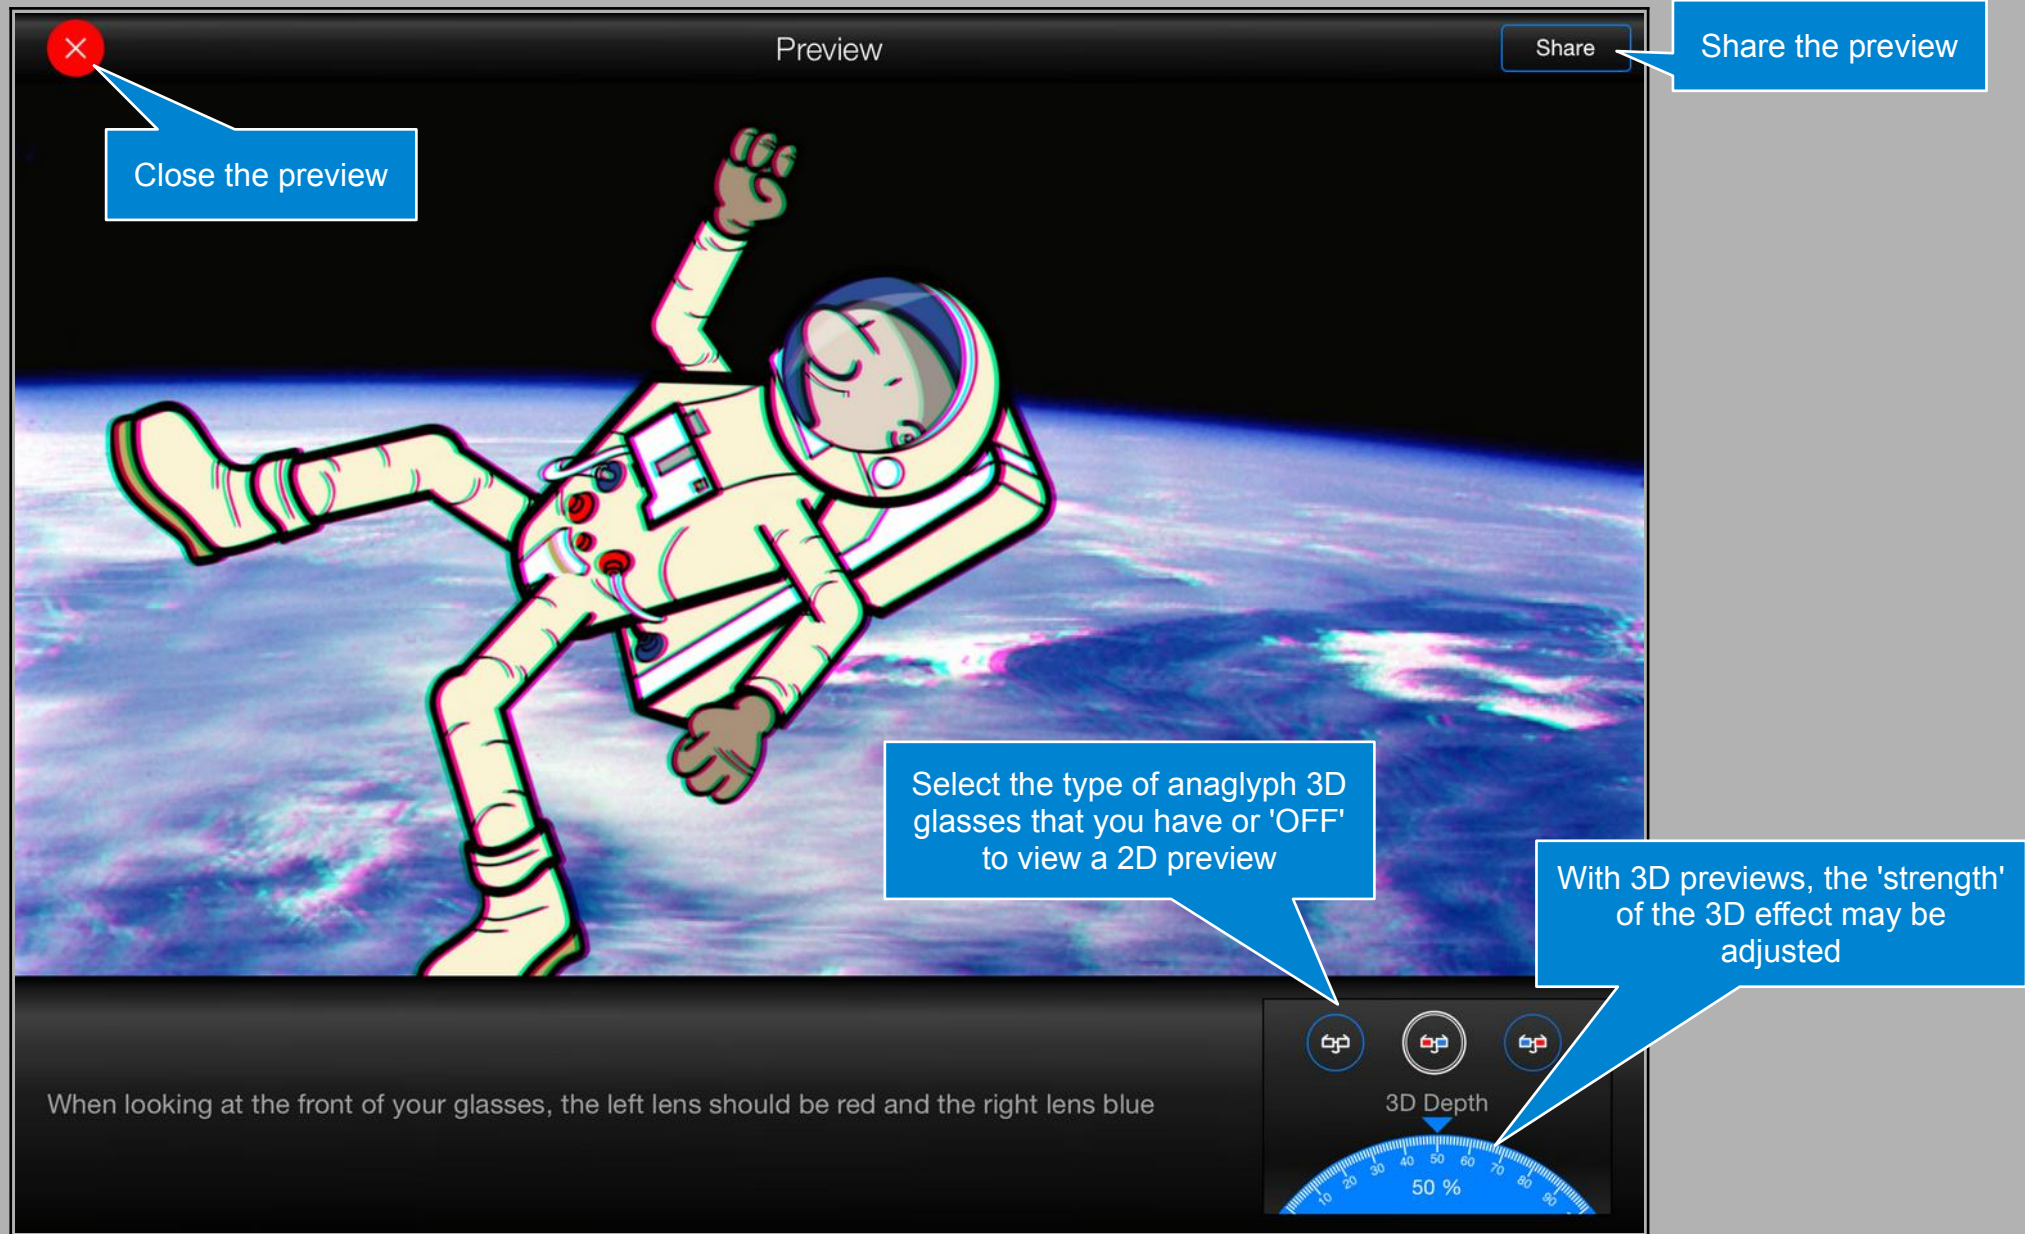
Preview

Share

Share the preview

Close the preview

Select the type of anaglyph 3D glasses that you have or 'OFF' to view a 2D preview

With 3D previews, the 'strength' of the 3D effect may be adjusted

When looking at the front of your glasses, the left lens should be red and the right lens blue

3D Depth

10 20 30 40 50 60 70 80 90

50 %